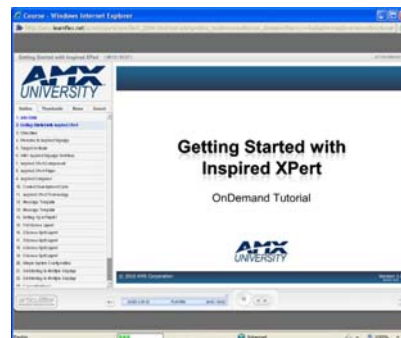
Course - Windows Internet Explorer

http://www.learnfiex.net/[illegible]

Getting Started with Inspired XPert

AMX UNIVERSITY

Outline Thumbnails Notes Search

Getting Started with Inspired XPert

Getting Started with Inspired XPert

OnDemand Tutorial

AMX UNIVERSITY

© 2010 AMX Corporation

Internet